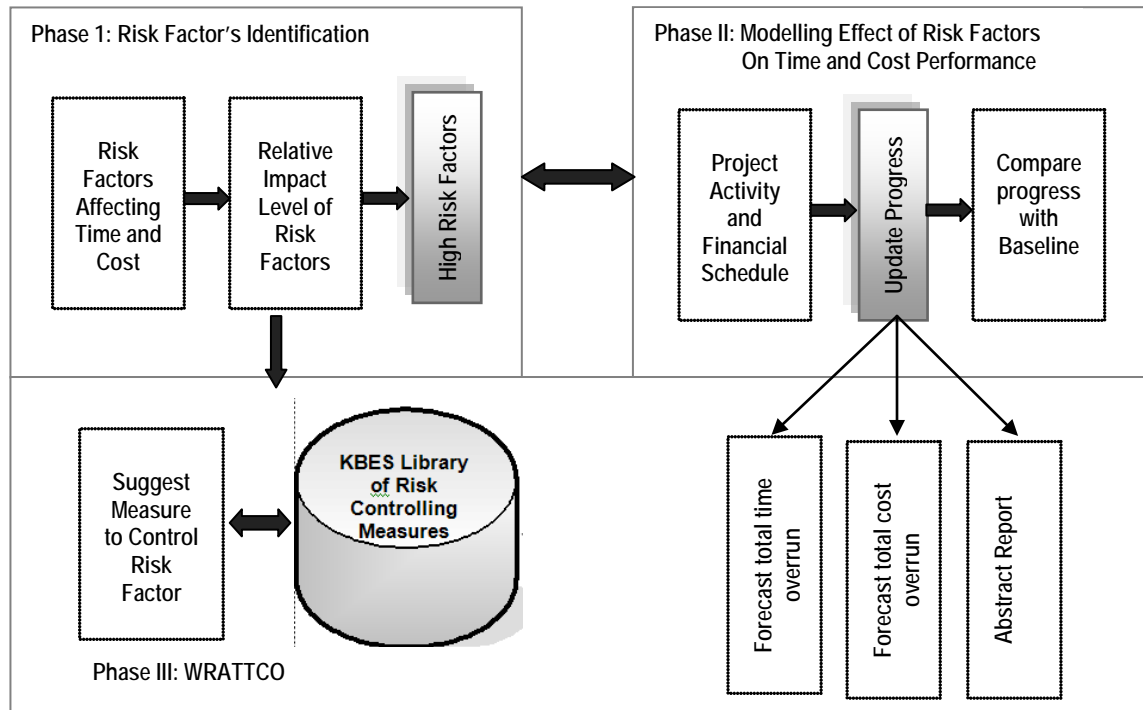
Phase 1: Risk Factor's Identification

Risk Factors Affecting Time and Cost

Relative Impact Level of Risk Factors

High Risk Factors

Phase II: Modelling Effect of Risk Factors On Time and Cost Performance

Project Activity and Financial Schedule

Update Progress

Compare progress with Baseline

Suggest Measure to Control Risk Factor

KBES Library of Risk Controlling Measures

Phase III: WRATTCO

Forecast total time overrun

Forecast total cost overrun

Abstract Report